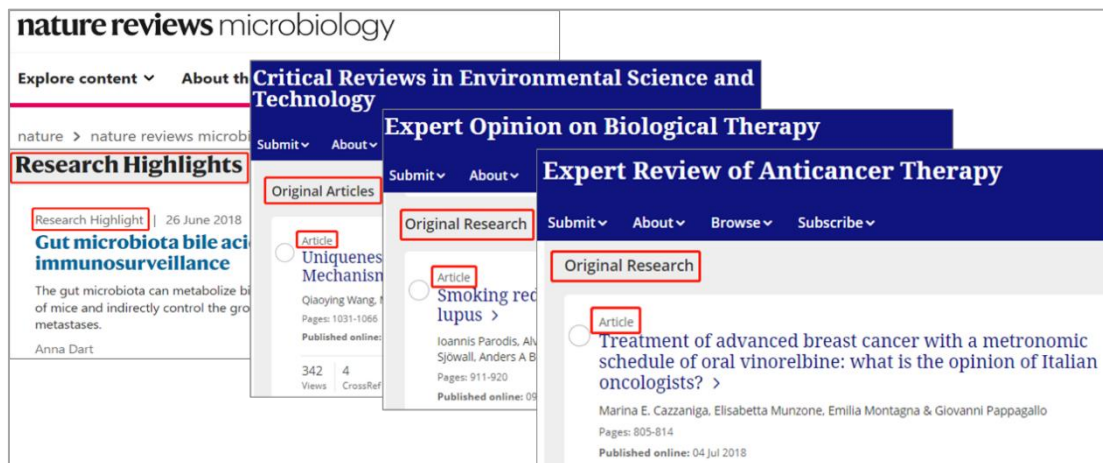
nature reviews microbiology

Explore content ⌄ About th

nature › nature reviews microbi

Research Highlights

Research Highlight | 26 June 2018

Gut microbiota bile aci immunosurveillance

The gut microbiota can metabolize bi of mice and indirectly control the gro metastases.

Anna Dart

Critical Reviews in Environmental Science and Technology

Submit⌄ About⌄

Original Articles

Article

Uniquenes Mechanism

Qiaoying Wang, N

Pages: 1031-1066

Published onlin

342 Views 4 CrossRef

Expert Opinion on Biological Therapy

Submit⌄ About⌄

Original Research

Article

Smoking red lupus ›

Ioannis Parodis, Alv Sjöwall, Anders A B

Pages: 911-920

Published online: 09

Expert Review of Anticancer Therapy

Submit⌄ About⌄ Browse⌄ Subscribe⌄

Original Research

Article

Treatment of advanced breast cancer with a metronomic schedule of oral vinorelbine: what is the opinion of Italian oncologists? ›

Marina E. Cazzaniga, Elisabetta Munzone, Emilia Montagna & Giovanni Pappagallo

Pages: 805-814

Published online: 04 Jul 2018